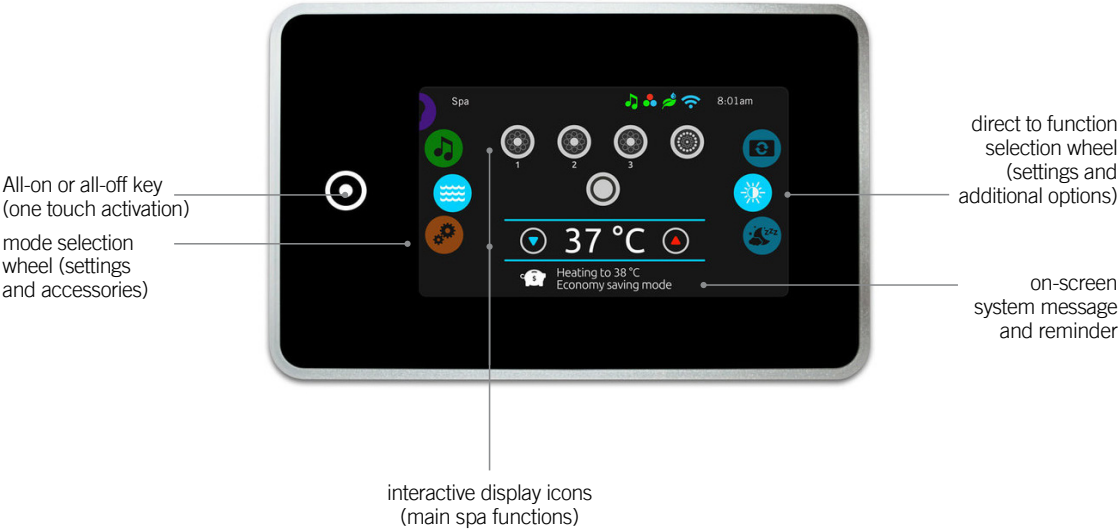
Spa

8:01am

1 2 3

37 °C

Heating to 38 °C
Economy saving mode

All-on or all-off key (one touch activation)

mode selection wheel (settings and accessories)

direct to function selection wheel (settings and additional options)

on-screen system message and reminder

interactive display icons (main spa functions)